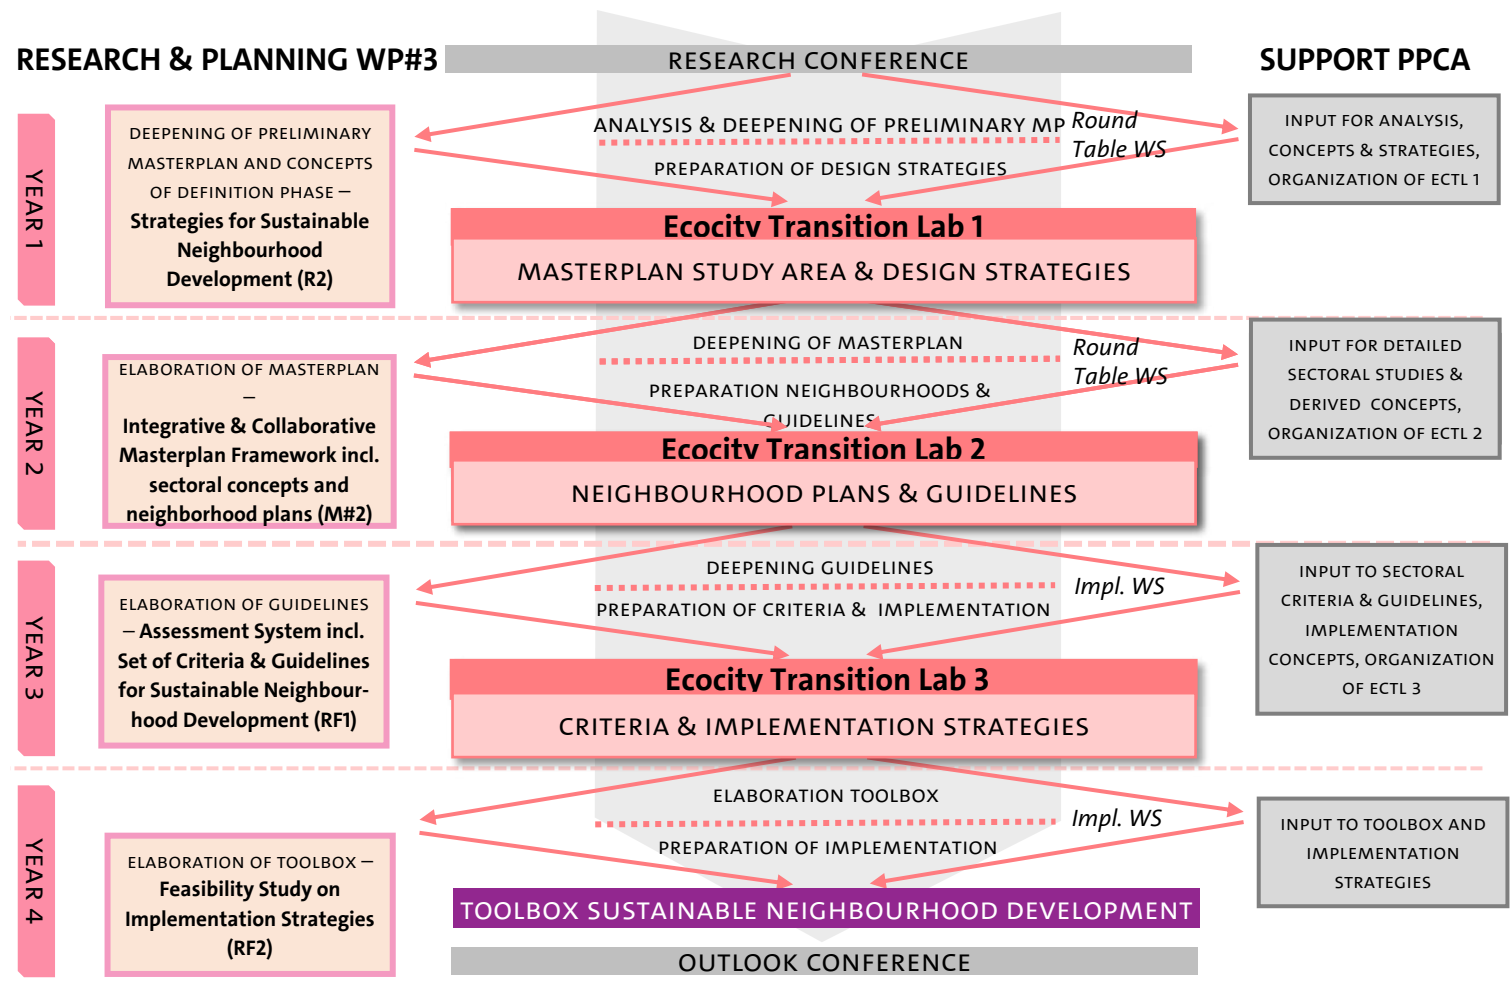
RESEARCH & PLANNING WP#3

RESEARCH CONFERENCE

SUPPORT PPCA

YEAR 1

DEEPENING OF PRELIMINARY MASTERPLAN AND CONCEPTS OF DEFINITION PHASE – Strategies for Sustainable Neighbourhood Development (R2)

ANALYSIS & DEEPENING OF PRELIMINARY MP

Round Table WS

PREPARATION OF DESIGN STRATEGIES

INPUT FOR ANALYSIS, CONCEPTS & STRATEGIES, ORGANIZATION OF ECTL 1

Ecocity Transition Lab 1

MASTERPLAN STUDY AREA & DESIGN STRATEGIES

YEAR 2

ELABORATION OF MASTERPLAN – Integrative & Collaborative Masterplan Framework incl. sectoral concepts and neighborhood plans (M#2)

DEEPENING OF MASTERPLAN

Round Table WS

PREPARATION NEIGHBOURHOODS & GUIDELINES

INPUT FOR DETAILED SECTORAL STUDIES & DERIVED CONCEPTS, ORGANIZATION OF ECTL 2

Ecocity Transition Lab 2

NEIGHBOURHOOD PLANS & GUIDELINES

YEAR 3

ELABORATION OF GUIDELINES – Assessment System incl. Set of Criteria & Guidelines for Sustainable Neighbourhood Development (RF1)

DEEPENING GUIDELINES

Impl. WS

PREPARATION OF CRITERIA & IMPLEMENTATION

INPUT TO SECTORAL CRITERIA & GUIDELINES, IMPLEMENTATION CONCEPTS, ORGANIZATION OF ECTL 3

Ecocity Transition Lab 3

CRITERIA & IMPLEMENTATION STRATEGIES

YEAR 4

ELABORATION OF TOOLBOX – Feasibility Study on Implementation Strategies (RF2)

ELABORATION TOOLBOX

Impl. WS

PREPARATION OF IMPLEMENTATION

INPUT TO TOOLBOX AND IMPLEMENTATION STRATEGIES

TOOLBOX SUSTAINABLE NEIGHBOURHOOD DEVELOPMENT

OUTLOOK CONFERENCE